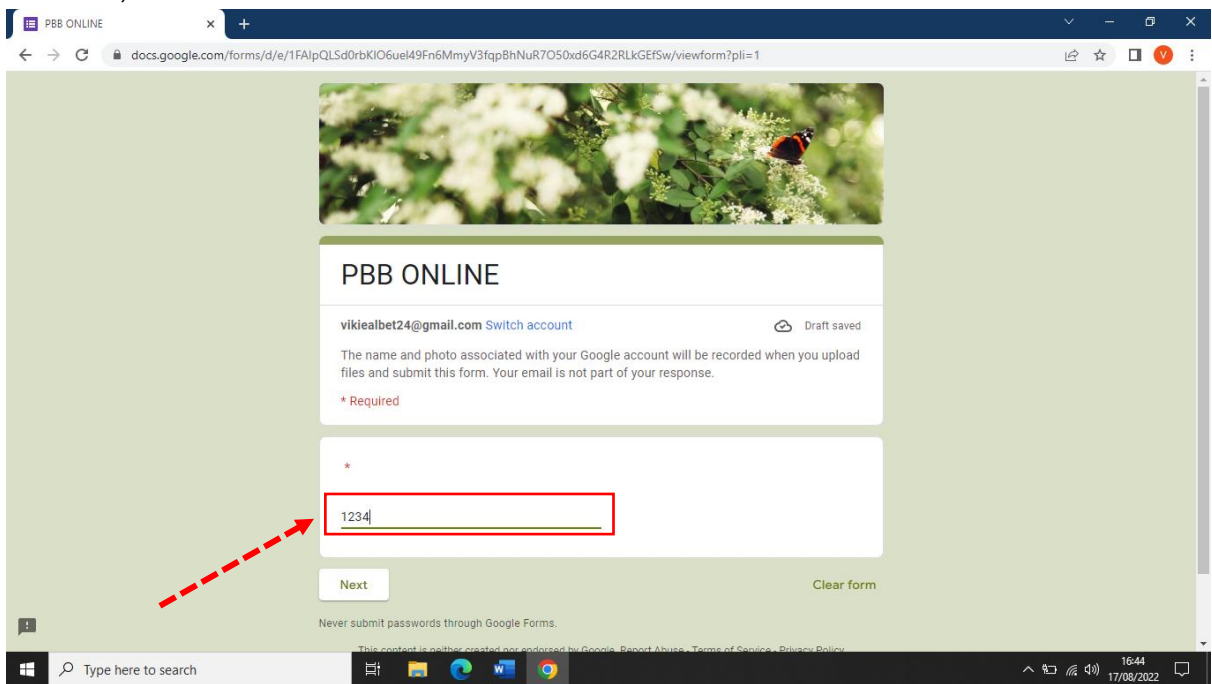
PBB ONLINE

docs.google.com/forms/d/e/1FAIpQLSd0rbKIO6uel49Fn6MmyV3fqpBhNuR7O50xd6G4R2RLkGEfSw/viewform?pli=1

PBB ONLINE

vikiealbet24@gmail.com Switch account

Draft saved

The name and photo associated with your Google account will be recorded when you upload files and submit this form. Your email is not part of your response.

* Required

*

1234

Next

Clear form

Never submit passwords through Google Forms.

This content is neither created nor endorsed by Google. Report Abuse - Terms of Service - Privacy Policy

Type here to search

16:44
17/08/2022